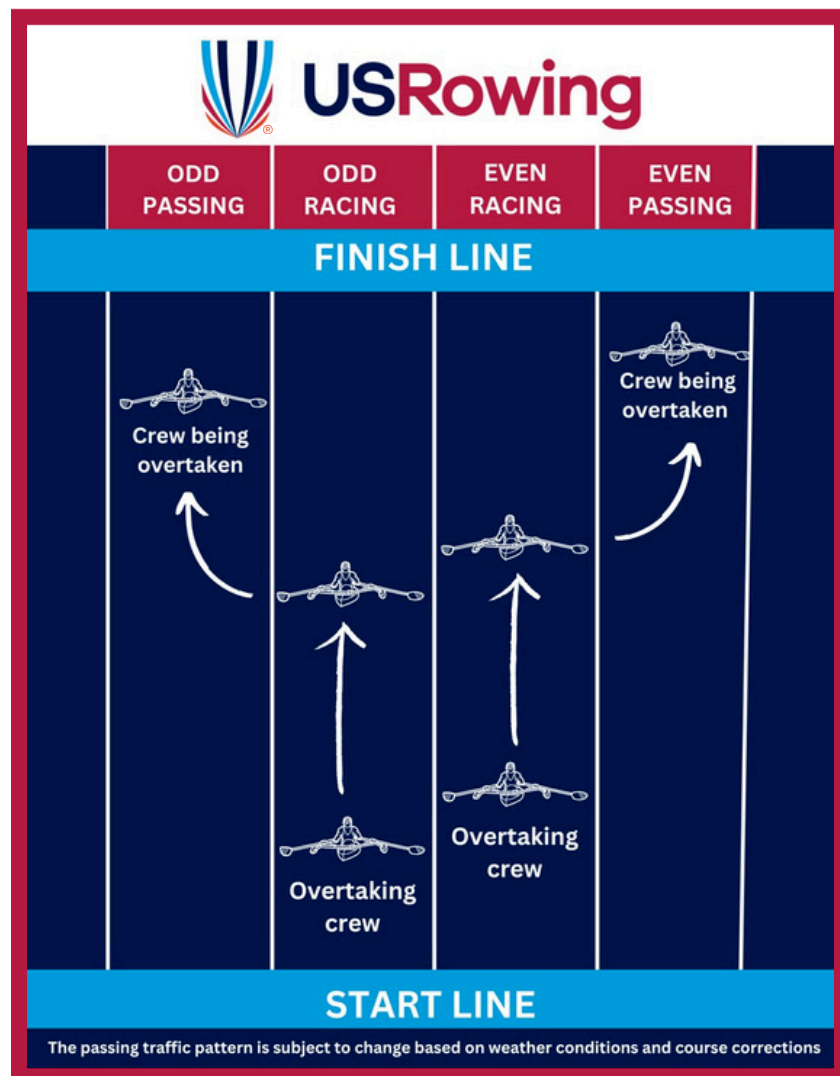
USRowing®

| ODD PASSING | ODD RACING | EVEN RACING | EVEN PASSING |
|---|---|---|---|

FINISH LINE

Crew being overtaken

Crew being overtaken

Overtaking crew

Overtaking crew

START LINE

The passing traffic pattern is subject to change based on weather conditions and course corrections